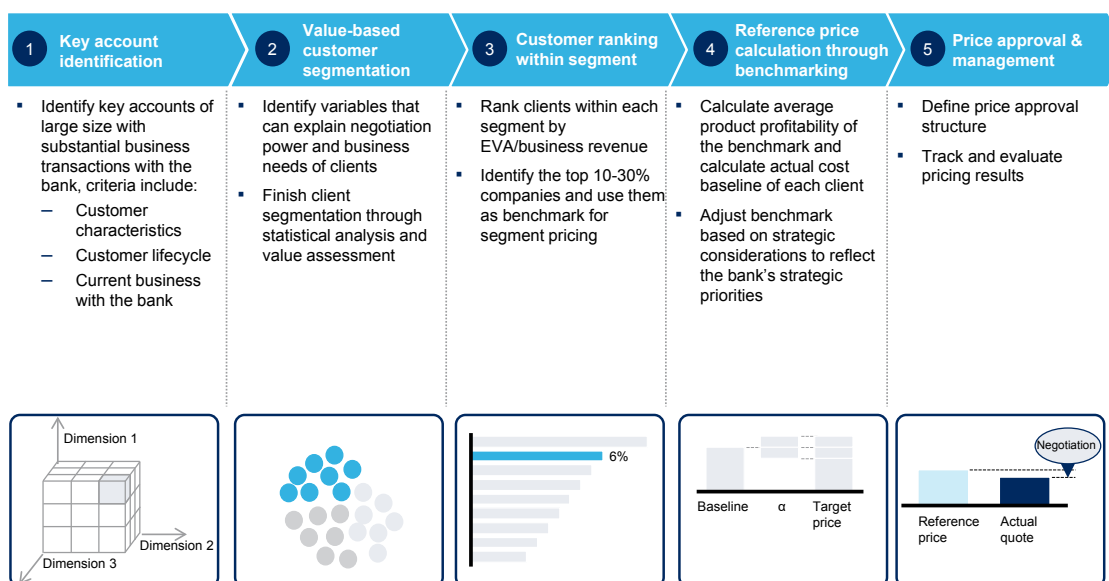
1 Key account identification

2 Value-based customer segmentation

3 Customer ranking within segment

4 Reference price calculation through benchmarking

5 Price approval & management

▪ Identify key accounts of large size with substantial business transactions with the bank, criteria include:
– Customer characteristics
– Customer lifecycle
– Current business with the bank

▪ Identify variables that can explain negotiation power and business needs of clients
▪ Finish client segmentation through statistical analysis and value assessment

▪ Rank clients within each segment by EVA/business revenue
▪ Identify the top 10-30% companies and use them as benchmark for segment pricing

▪ Calculate average product profitability of the benchmark and calculate actual cost baseline of each client
▪ Adjust benchmark based on strategic considerations to reflect the bank's strategic priorities

▪ Define price approval structure
▪ Track and evaluate pricing results

Dimension 1
Dimension 2
Dimension 3

6%

Baseline
α
Target price

Negotiation
Reference price
Actual quote